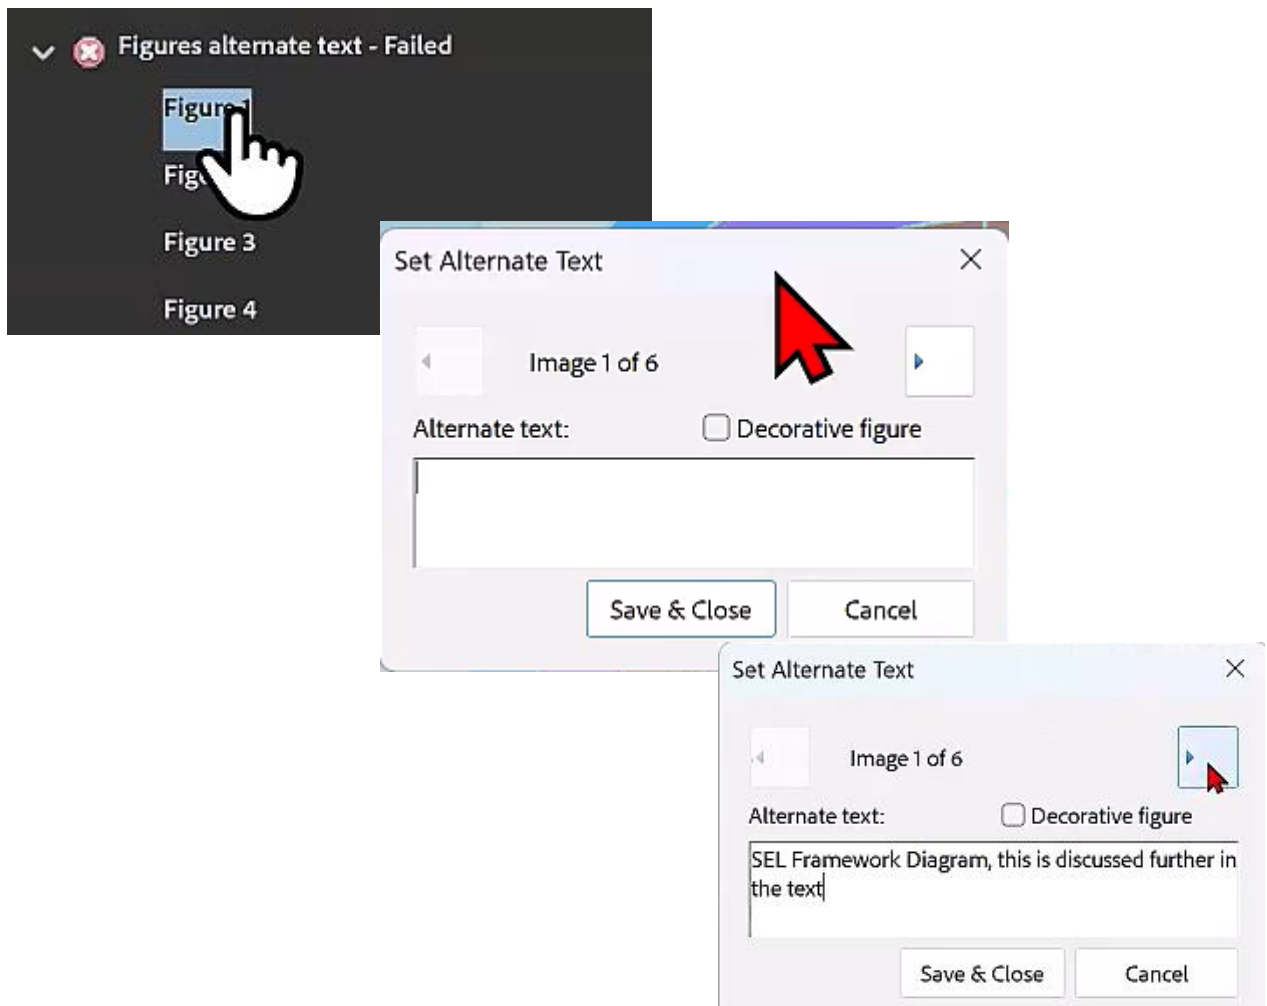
Figures alternate text - Failed

Figure 1

Fig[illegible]

Figure 3

Figure 4

Set Alternate Text

Image 1 of 6

Alternate text:

Decorative figure

Save & Close

Cancel

Set Alternate Text

Image 1 of 6

Alternate text:

Decorative figure

SEL Framework Diagram, this is discussed further in the text

Save & Close

Cancel